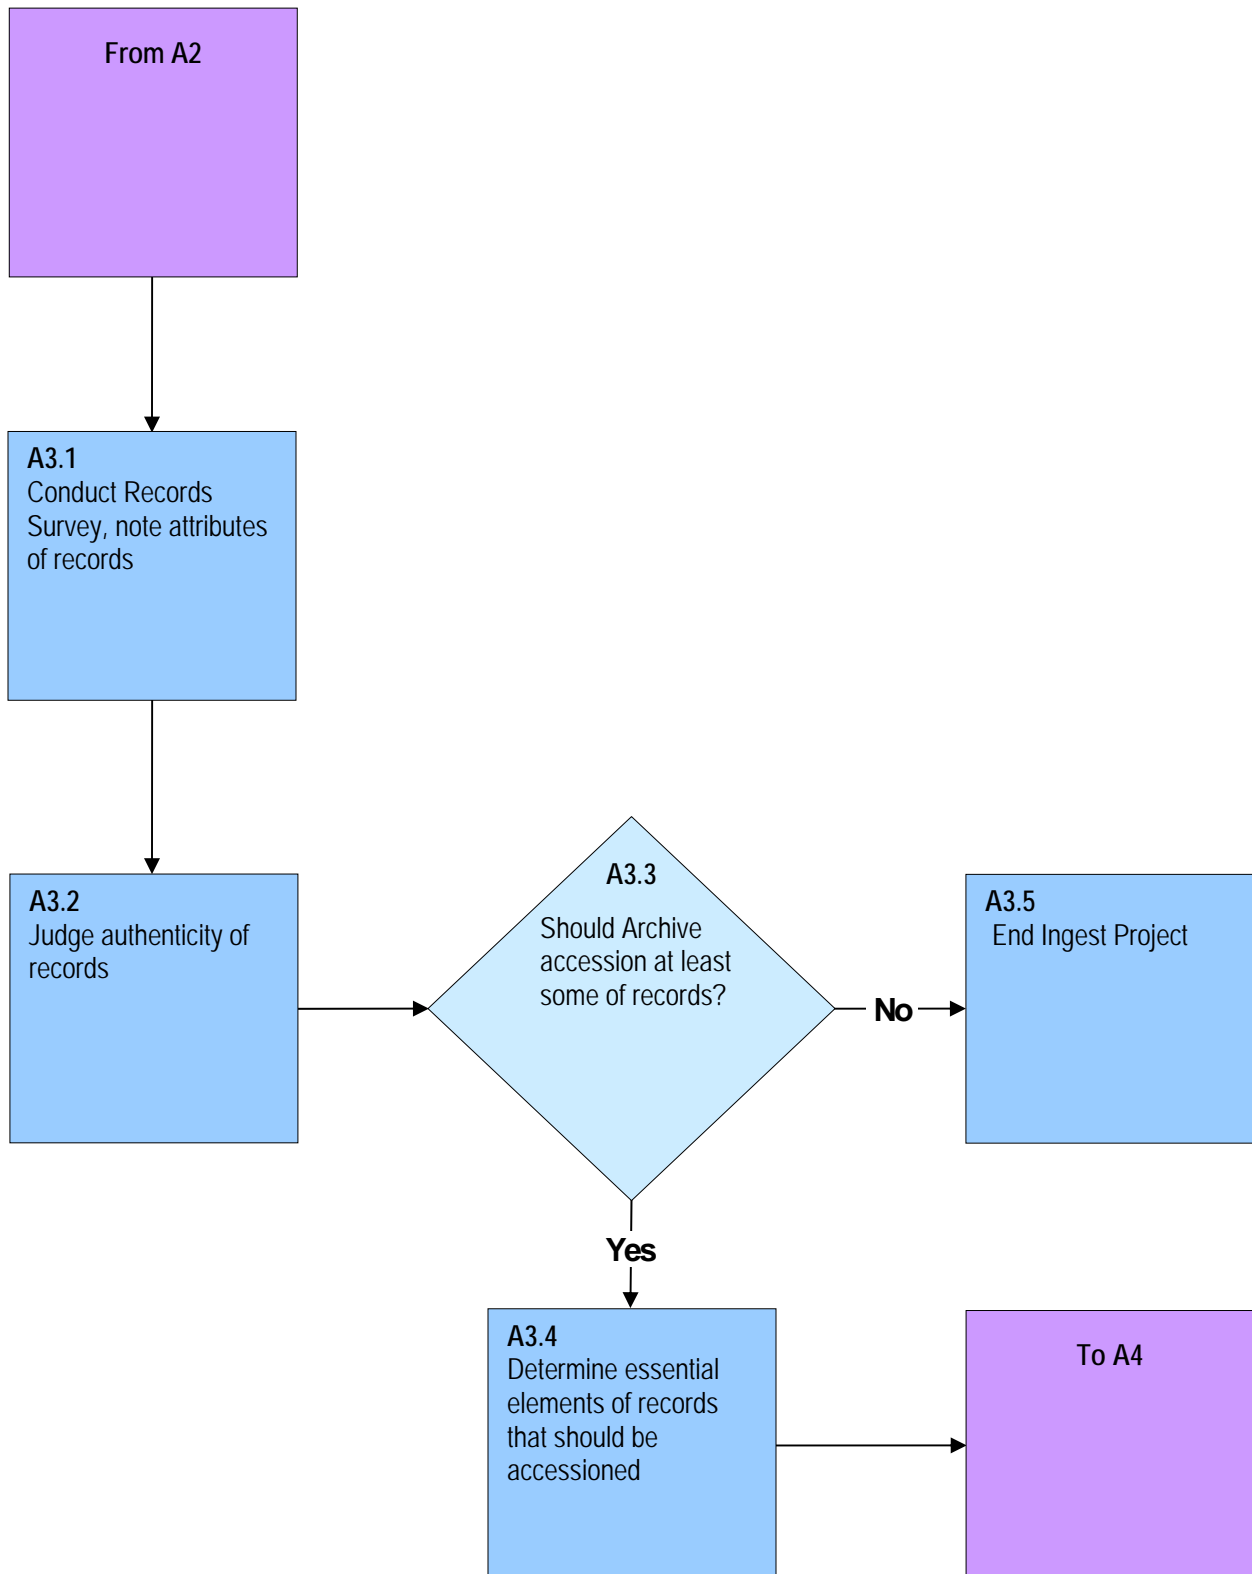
From A2

A3.1
Conduct Records Survey, note attributes of records

A3.2
Judge authenticity of records

A3.3
Should Archive accession at least some of records?

No

A3.5
End Ingest Project

Yes

A3.4
Determine essential elements of records that should be accessioned

To A4